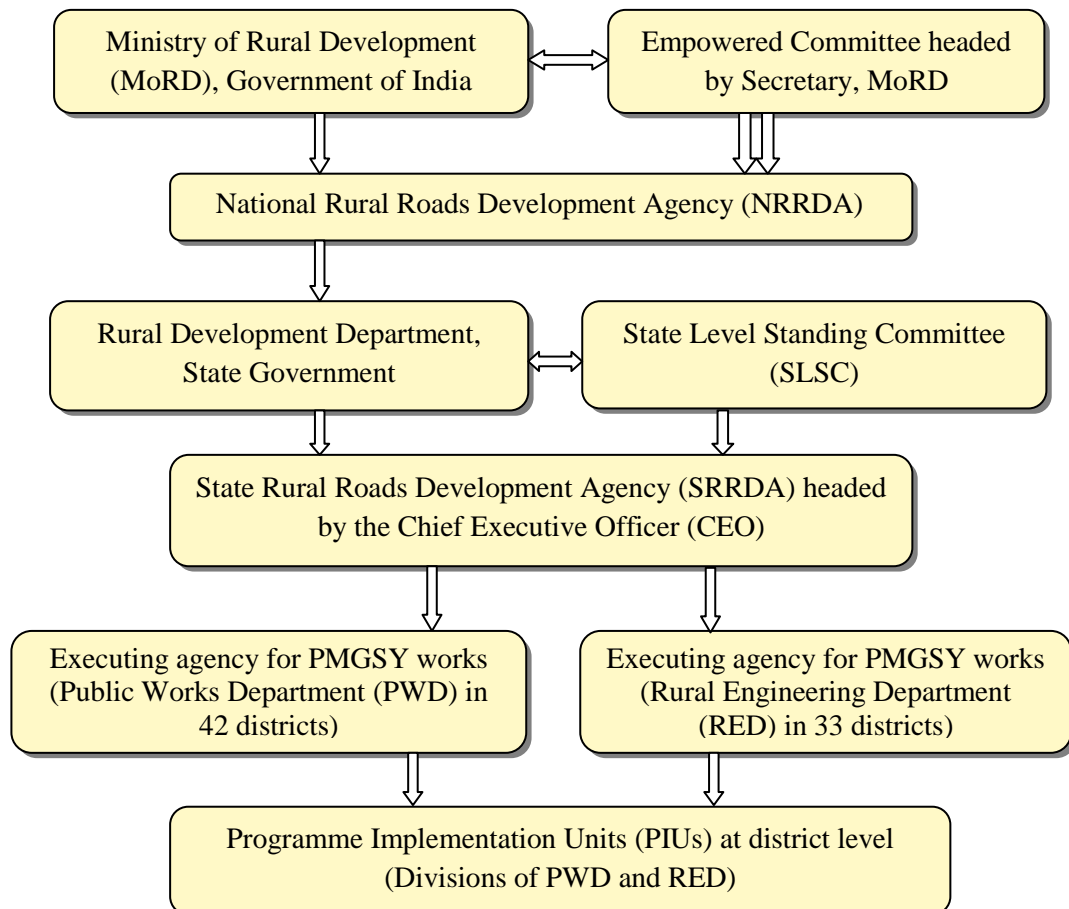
Ministry of Rural Development (MoRD), Government of India

Empowered Committee headed by Secretary, MoRD

National Rural Roads Development Agency (NRRDA)

Rural Development Department, State Government

State Level Standing Committee (SLSC)

State Rural Roads Development Agency (SRRDA) headed by the Chief Executive Officer (CEO)

Executing agency for PMGSY works (Public Works Department (PWD) in 42 districts)

Executing agency for PMGSY works (Rural Engineering Department (RED) in 33 districts)

Programme Implementation Units (PIUs) at district level (Divisions of PWD and RED)